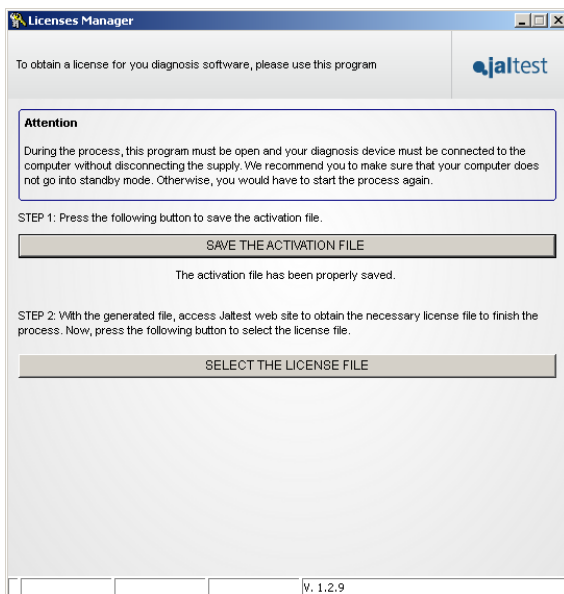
Licenses Manager

To obtain a license for you diagnosis software, please use this program

jaltest

Attention

During the process, this program must be open and your diagnosis device must be connected to the computer without disconnecting the supply. We recommend you to make sure that your computer does not go into standby mode. Otherwise, you would have to start the process again.

STEP 1: Press the following button to save the activation file.

SAVE THE ACTIVATION FILE

The activation file has been properly saved.

STEP 2: With the generated file, access Jaltest web site to obtain the necessary license file to finish the process. Now, press the following button to select the license file.

SELECT THE LICENSE FILE

V. 1.2.9